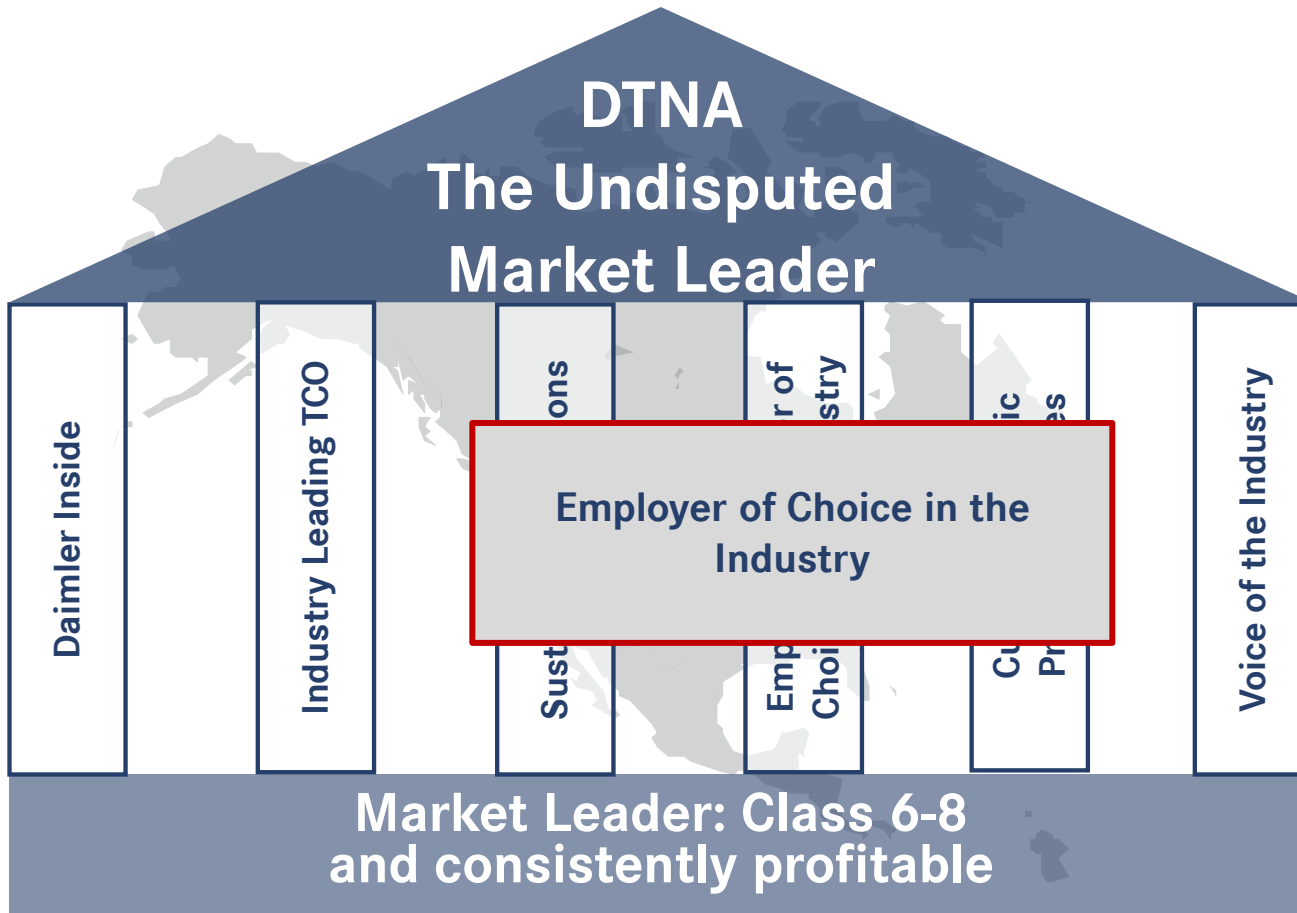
DTNA
The Undisputed
Market Leader

Daimler Inside

Industry Leading TCO

Sust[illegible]ons

Emp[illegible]r of
Choi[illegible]stry

Cu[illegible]ic
Pr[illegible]es

Voice of the Industry

Employer of Choice in the Industry

Market Leader: Class 6-8
and consistently profitable